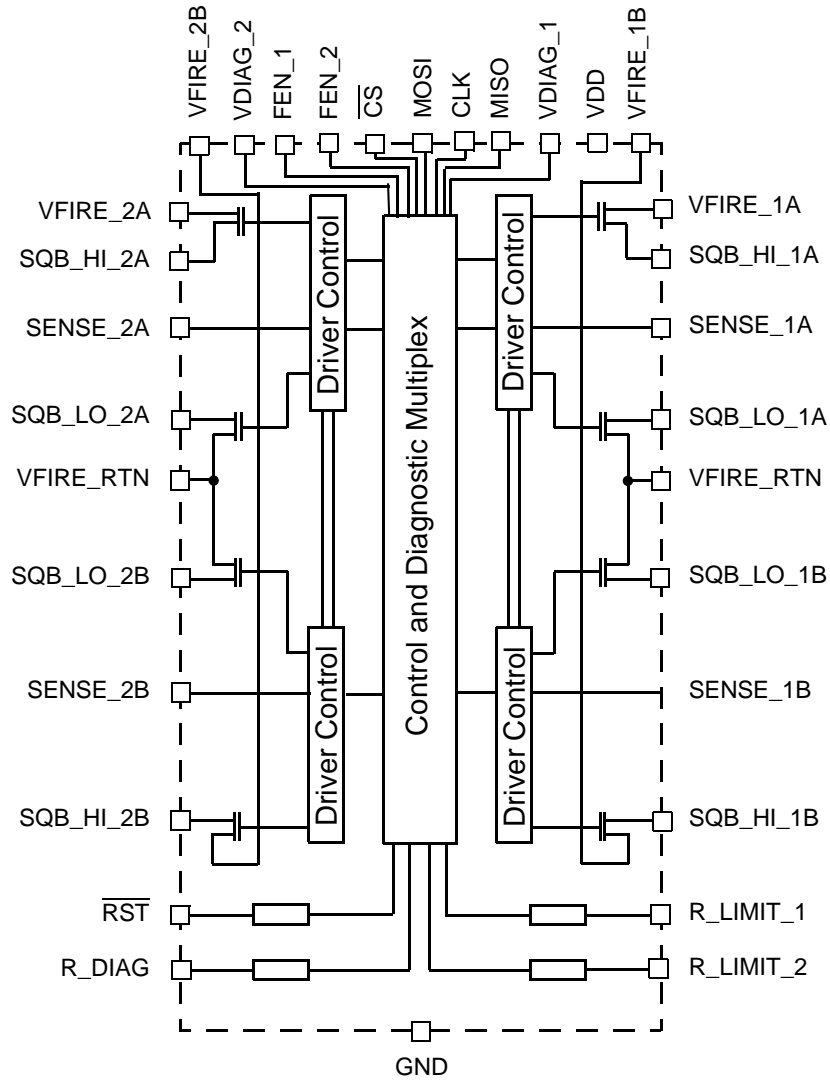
VFIRE_2B VDIAG_2 FEN_1 FEN_2 $\overline{CS}$ MOSI CLK MISO VDIAG_1 VDD VFIRE_1B

VFIRE_2A
SQB_HI_2A
SENSE_2A
SQB_LO_2A
VFIRE_RTN
SQB_LO_2B
SENSE_2B
SQB_HI_2B
$\overline{RST}$
R_DIAG

Driver Control
Driver Control
Control and Diagnostic Multiplex
Driver Control
Driver Control

VFIRE_1A
SQB_HI_1A
SENSE_1A
SQB_LO_1A
VFIRE_RTN
SQB_LO_1B
SENSE_1B
SQB_HI_1B
R_LIMIT_1
R_LIMIT_2

GND